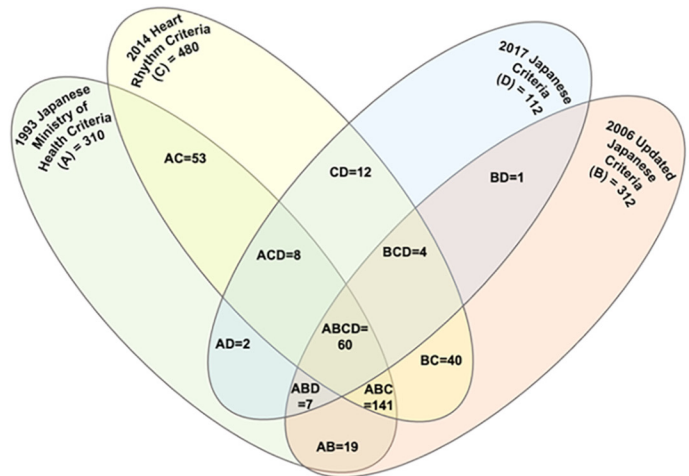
1993 Japanese Ministry of Health Criteria (A) = 310

2014 Heart Rhythm Criteria (C) = 480

2017 Japanese Criteria (D) = 112

2006 Updated Japanese Criteria (B) = 312

AC=53

CD=12

BD=1

ACD=8

BCD=4

AD=2

ABCD= 60

BC=40

ABD =7

ABC =141

AB=19